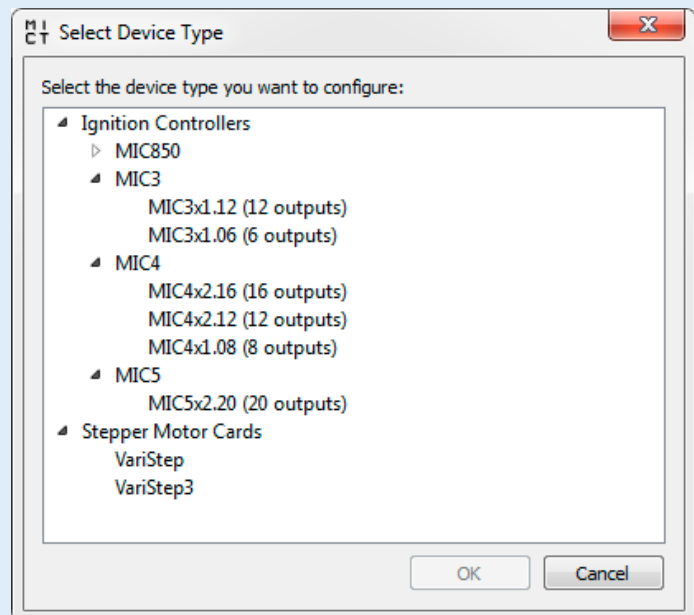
MI CT Select Device Type

Select the device type you want to configure:

Ignition Controllers
MIC850
MIC3
MIC3x1.12 (12 outputs)
MIC3x1.06 (6 outputs)
MIC4
MIC4x2.16 (16 outputs)
MIC4x2.12 (12 outputs)
MIC4x1.08 (8 outputs)
MIC5
MIC5x2.20 (20 outputs)
Stepper Motor Cards
VariStep
VariStep3

OK
Cancel